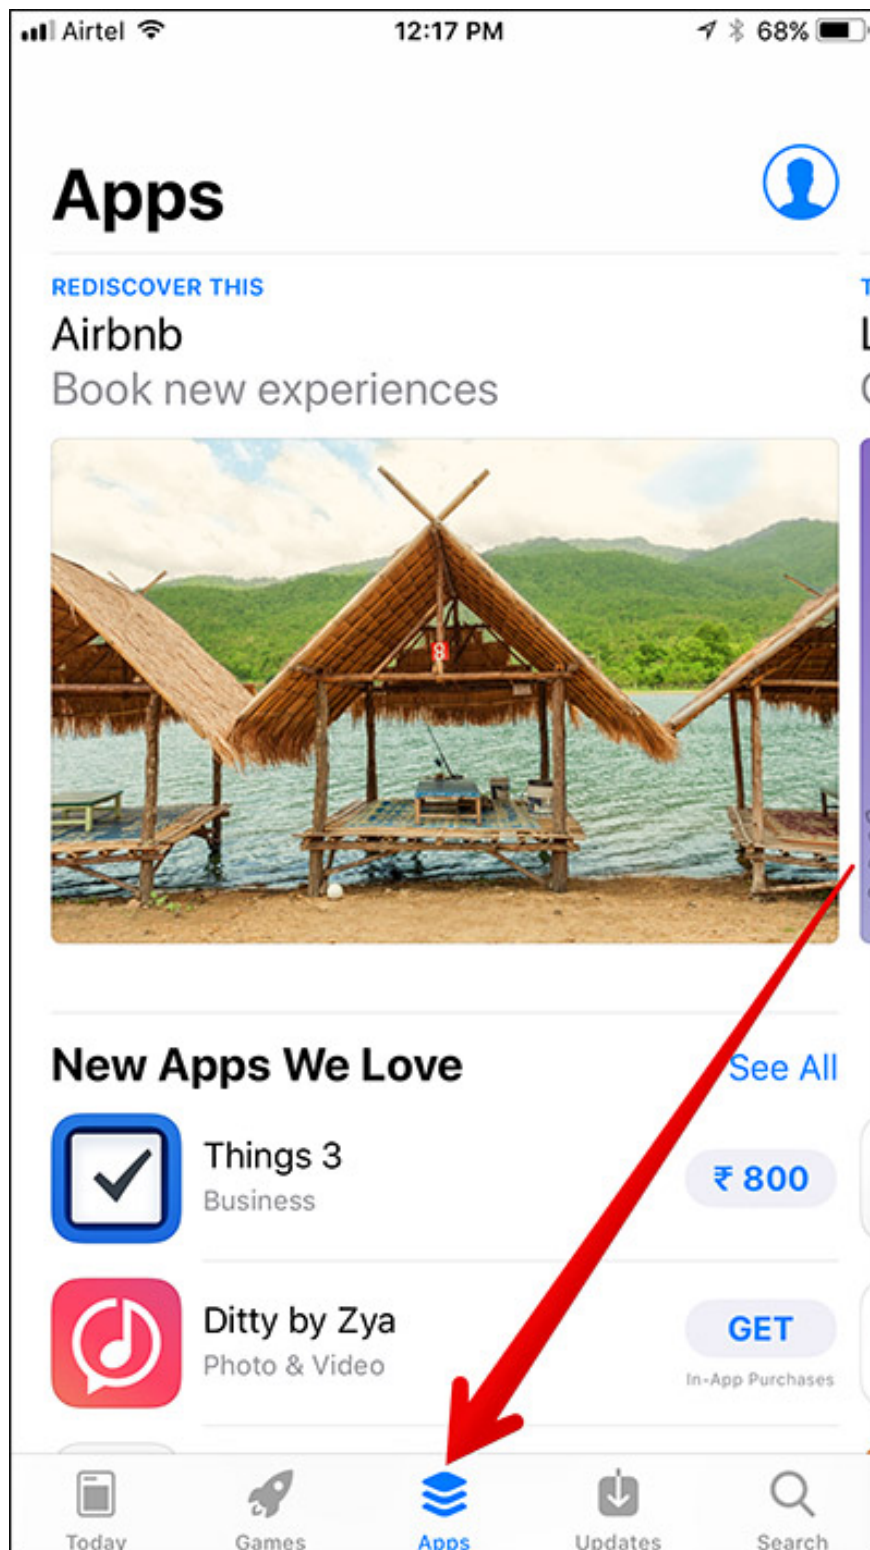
Airtel 12:17 PM 68%

Apps

REDISCOVER THIS
Airbnb
Book new experiences

New Apps We Love
See All

Things 3
Business
₹ 800

Ditty by Zya
Photo & Video
GET
In-App Purchases

Today Games Apps Updates Search